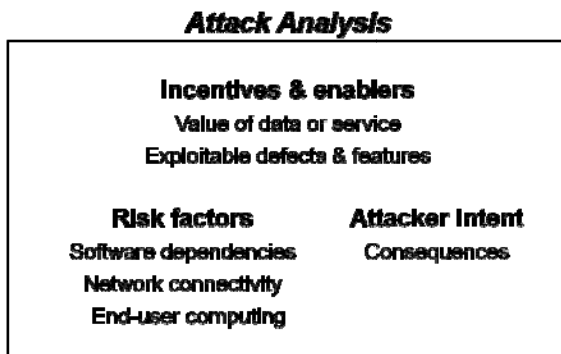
Attack Analysis

Incentives & enablers
Value of data or service
Exploitable defects & features

Risk factors
Software dependencies
Network connectivity
End-user computing

Attacker Intent
Consequences